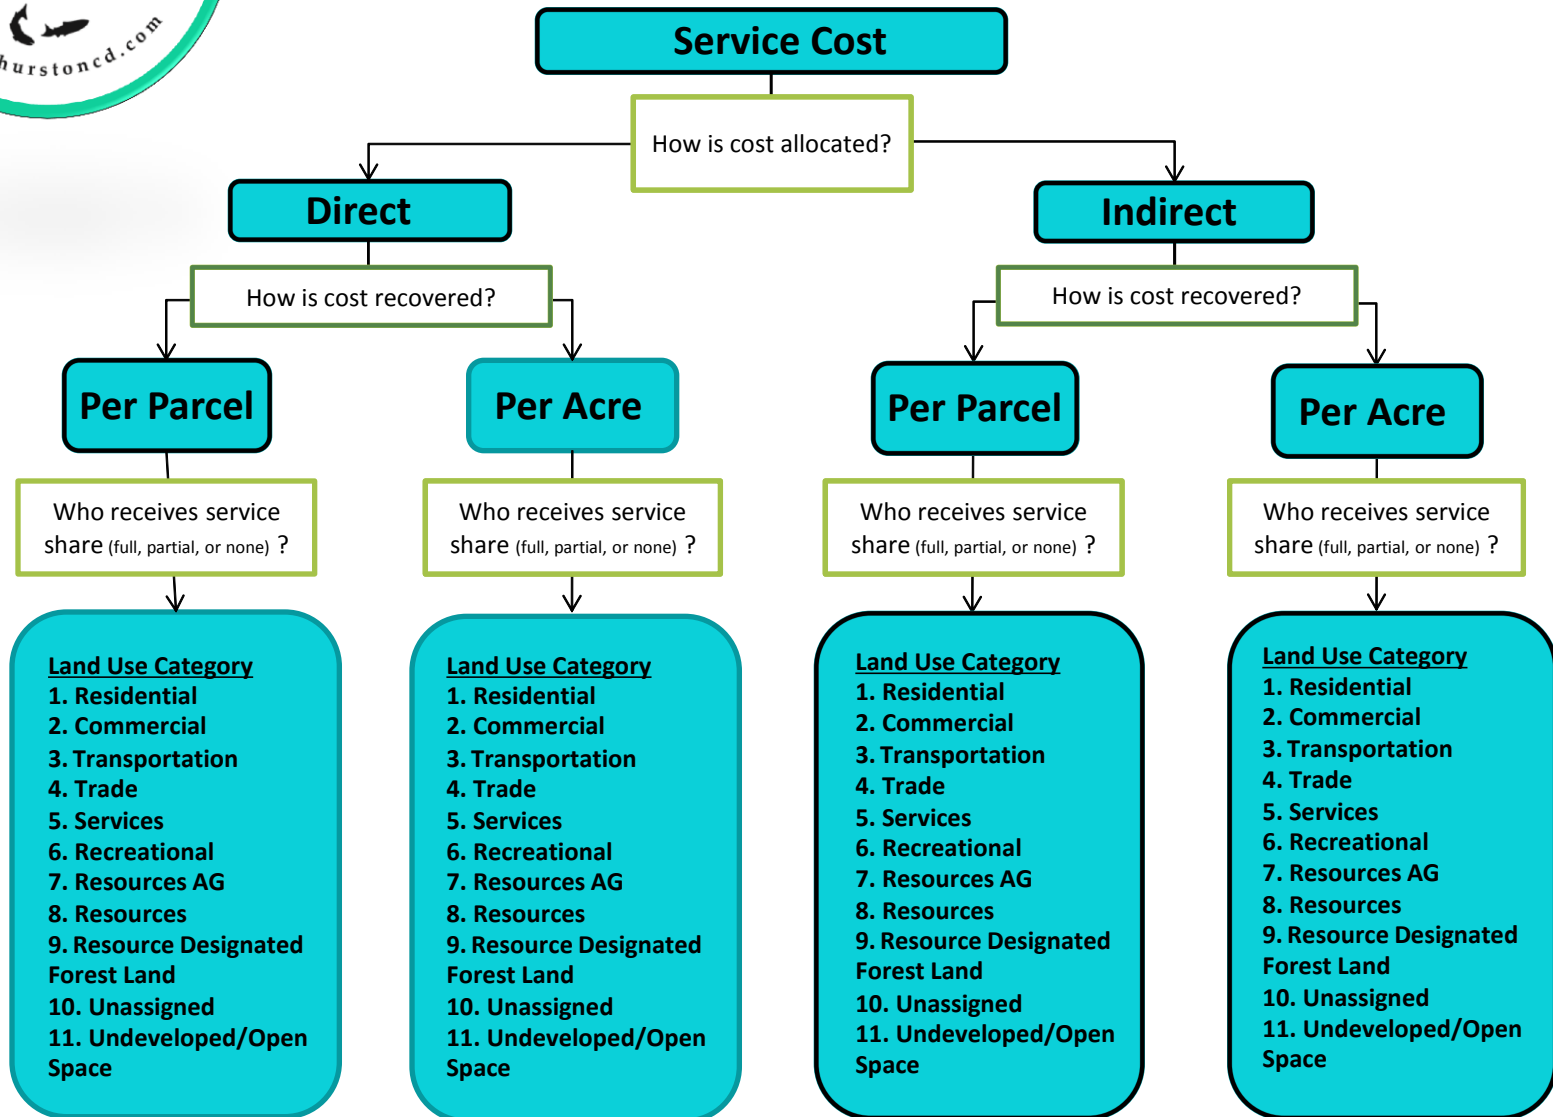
hurstoncd.com

Service Cost

How is cost allocated?

Direct

Indirect

How is cost recovered?

How is cost recovered?

Per Parcel

Per Acre

Per Parcel

Per Acre

Who receives service share (full, partial, or none) ?

Who receives service share (full, partial, or none) ?

Who receives service share (full, partial, or none) ?

Who receives service share (full, partial, or none) ?

Land Use Category
1. Residential
2. Commercial
3. Transportation
4. Trade
5. Services
6. Recreational
7. Resources AG
8. Resources
9. Resource Designated Forest Land
10. Unassigned
11. Undeveloped/Open Space

Land Use Category
1. Residential
2. Commercial
3. Transportation
4. Trade
5. Services
6. Recreational
7. Resources AG
8. Resources
9. Resource Designated Forest Land
10. Unassigned
11. Undeveloped/Open Space

Land Use Category
1. Residential
2. Commercial
3. Transportation
4. Trade
5. Services
6. Recreational
7. Resources AG
8. Resources
9. Resource Designated Forest Land
10. Unassigned
11. Undeveloped/Open Space

Land Use Category
1. Residential
2. Commercial
3. Transportation
4. Trade
5. Services
6. Recreational
7. Resources AG
8. Resources
9. Resource Designated Forest Land
10. Unassigned
11. Undeveloped/Open Space